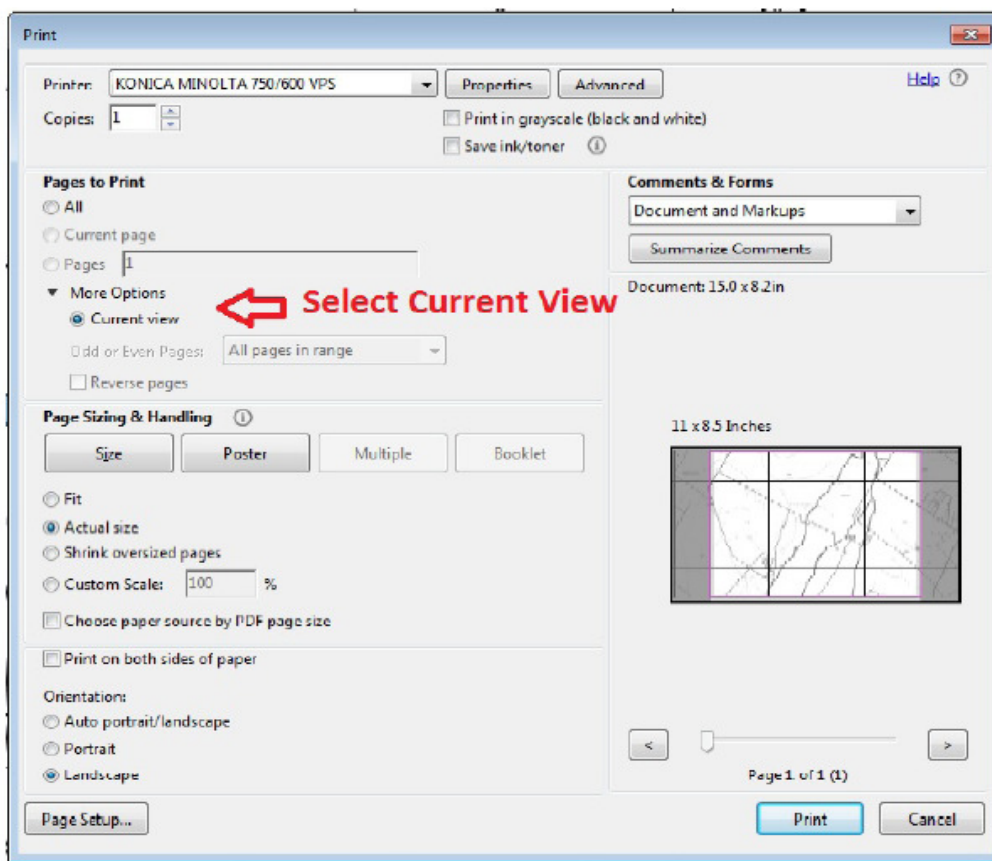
Print

Printer: KONICA MINOLTA 750/600 VPS
Properties
Advanced
Help ?
Copies: 1
Print in grayscale (black and white)
Save ink/toner

Pages to Print
All
Current page
Pages 1
More Options
Current view
Select Current View
Odd or Even Pages: All pages in range
Reverse pages

Comments & Forms
Document and Markups
Summarize Comments
Document: 15.0 x 8.2in

Page Sizing & Handling
Size
Poster
Multiple
Booklet
Fit
Actual size
Shrink oversized pages
Custom Scale: 100 %
Choose paper source by PDF page size

11 x 8.5 Inches

Print on both sides of paper
Orientation:
Auto portrait/landscape
Portrait
Landscape

<
>
Page 1 of 1 (1)

Page Setup...
Print
Cancel